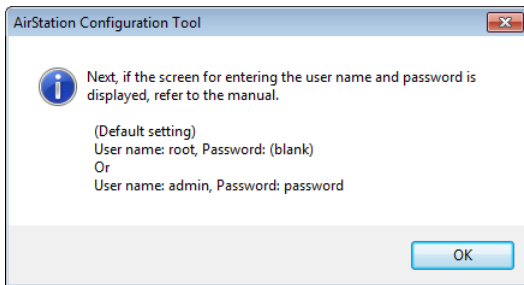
AirStation Configuration Tool

Next, if the screen for entering the user name and password is displayed, refer to the manual.

(Default setting)
User name: root, Password: (blank)
Or
User name: admin, Password: password

OK